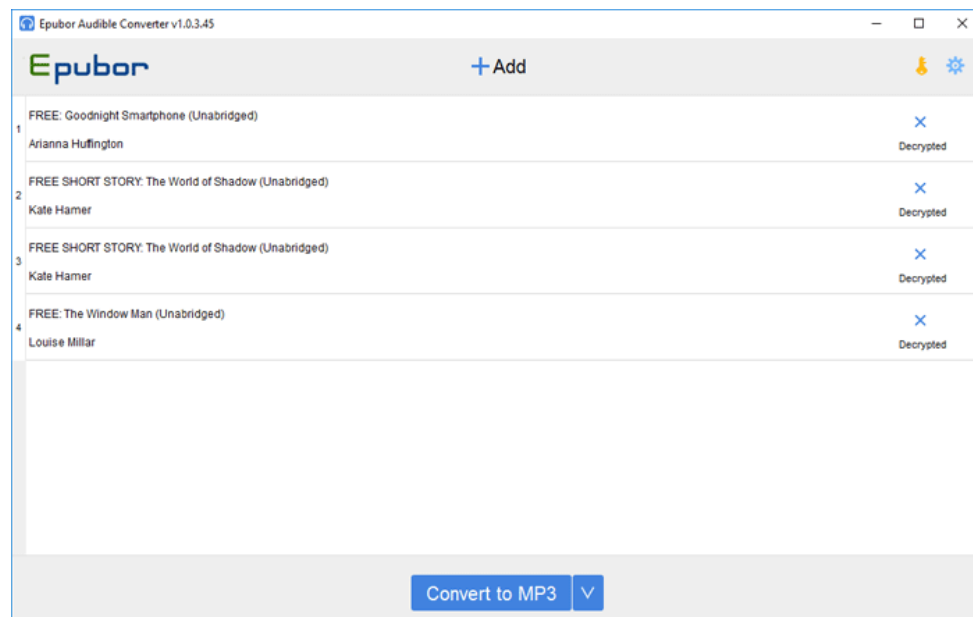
Epubor Audible Converter v1.0.3.45

Epubor

+Add

1 FREE: Goodnight Smartphone (Unabridged)
Arianna Huffington
Decrypted

2 FREE SHORT STORY: The World of Shadow (Unabridged)
Kate Hamer
Decrypted

3 FREE SHORT STORY: The World of Shadow (Unabridged)
Kate Hamer
Decrypted

4 FREE: The Window Man (Unabridged)
Louise Millar
Decrypted

Convert to MP3